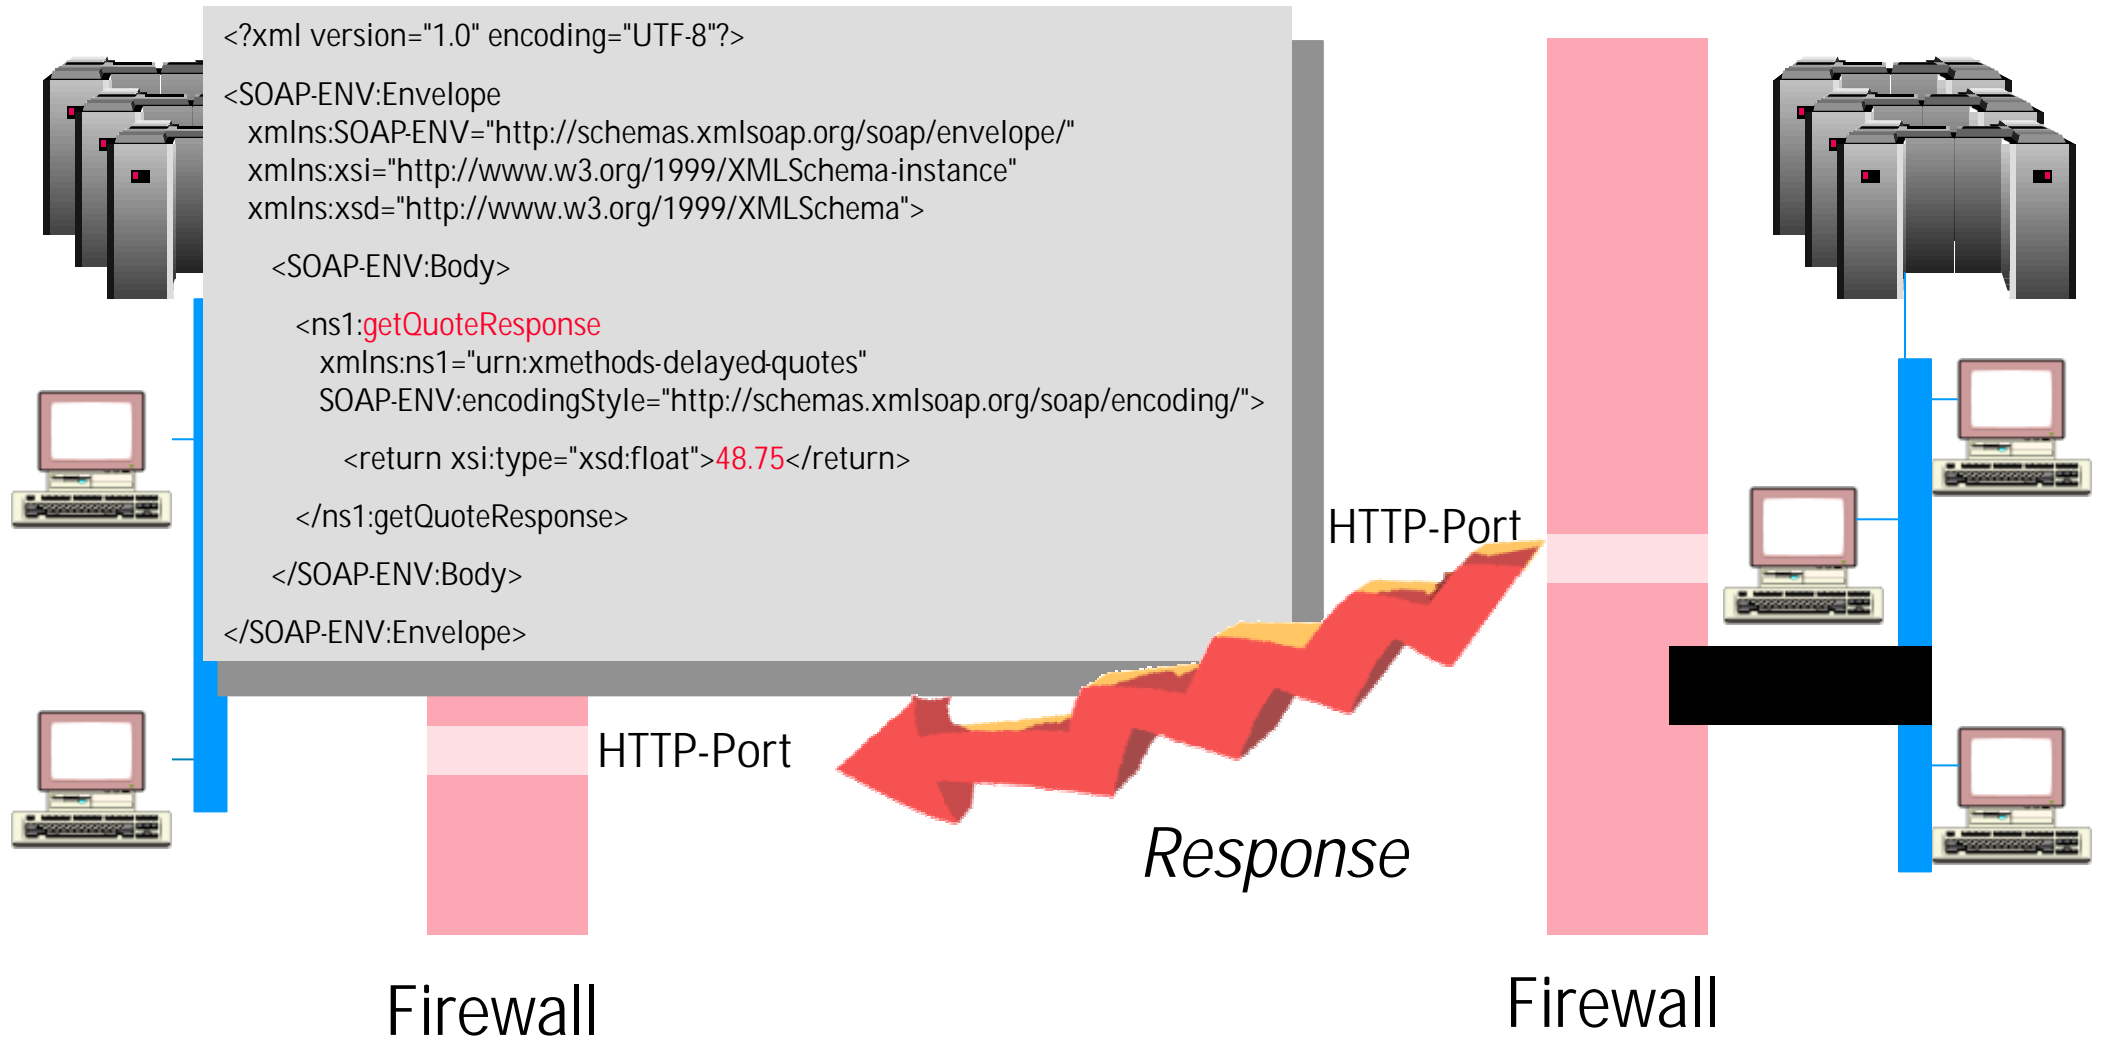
<?xml version="1.0" encoding="UTF-8"?>

<SOAP-ENV:Envelope
xmlns:SOAP-ENV="http://schemas.xmlsoap.org/soap/envelope/"
xmlns:xsi="http://www.w3.org/1999/XMLSchema-instance"
xmlns:xsd="http://www.w3.org/1999/XMLSchema">

<SOAP-ENV:Body>

<ns1:getQuoteResponse
xmlns:ns1="urn:xmethods-delayed-quotes"
SOAP-ENV:encodingStyle="http://schemas.xmlsoap.org/soap/encoding/">

<return xsi:type="xsd:float">48.75</return>

</ns1:getQuoteResponse>

</SOAP-ENV:Body>

</SOAP-ENV:Envelope>

HTTP-Port

HTTP-Port

Response

Firewall

Firewall